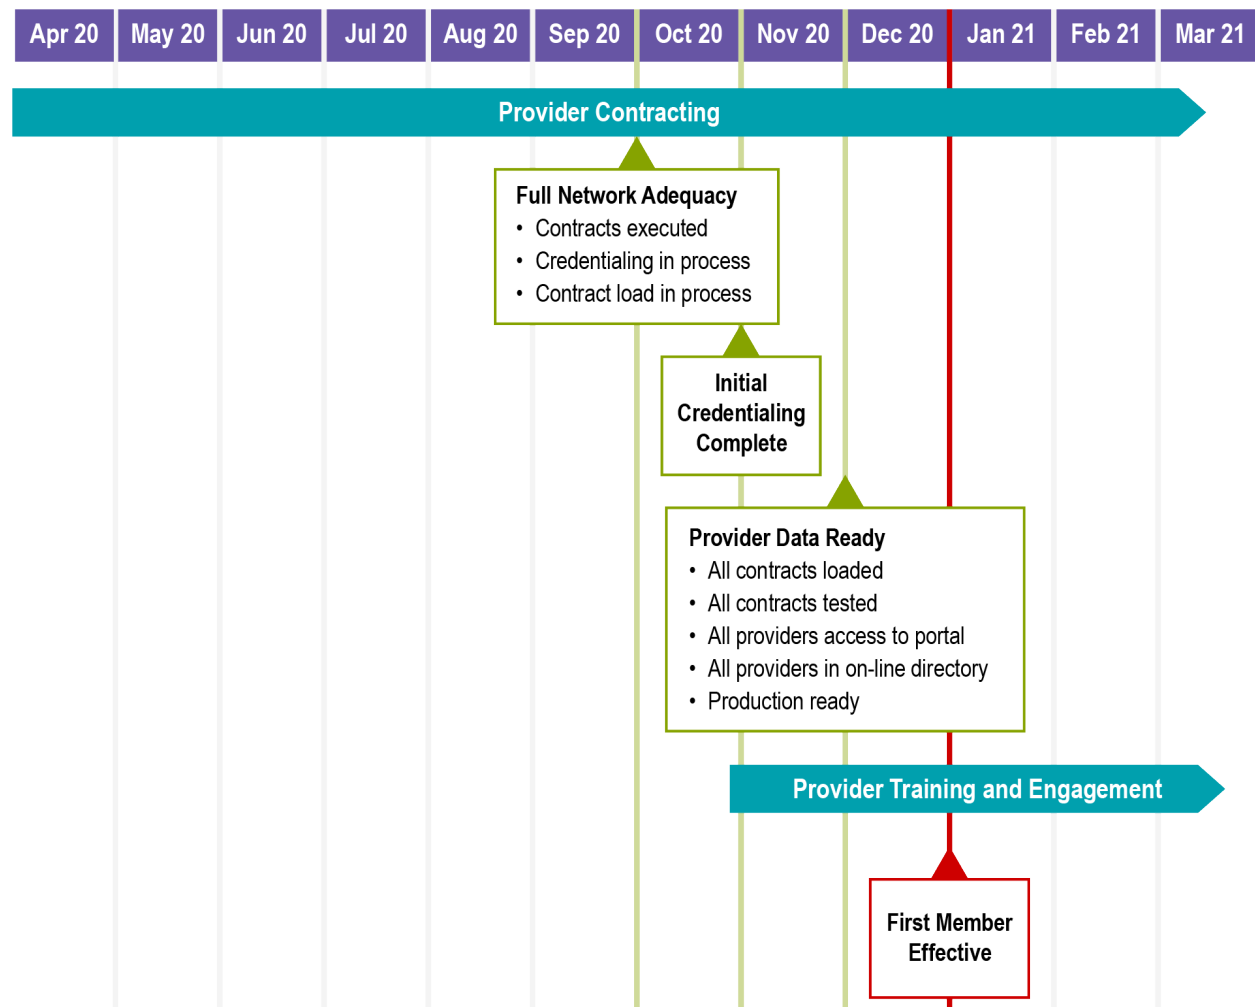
| Apr 20 | May 20 | Jun 20 | Jul 20 | Aug 20 | Sep 20 | Oct 20 | Nov 20 | Dec 20 | Jan 21 | Feb 21 | Mar 21 |
|---|---|---|---|---|---|---|---|---|---|---|---|

Provider Contracting

Full Network Adequacy
- Contracts executed
- Credentialing in process
- Contract load in process

Initial Credentialing Complete

Provider Data Ready
- All contracts loaded
- All contracts tested
- All providers access to portal
- All providers in on-line directory
- Production ready

Provider Training and Engagement

First Member Effective